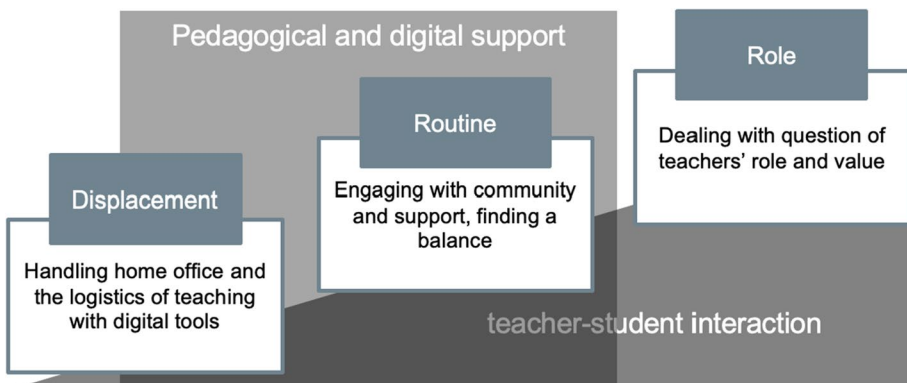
Pedagogical and digital support

Displacement

Handling home office and the logistics of teaching with digital tools

Routine

Engaging with community and support, finding a balance

Role

Dealing with question of teachers' role and value

teacher-student interaction